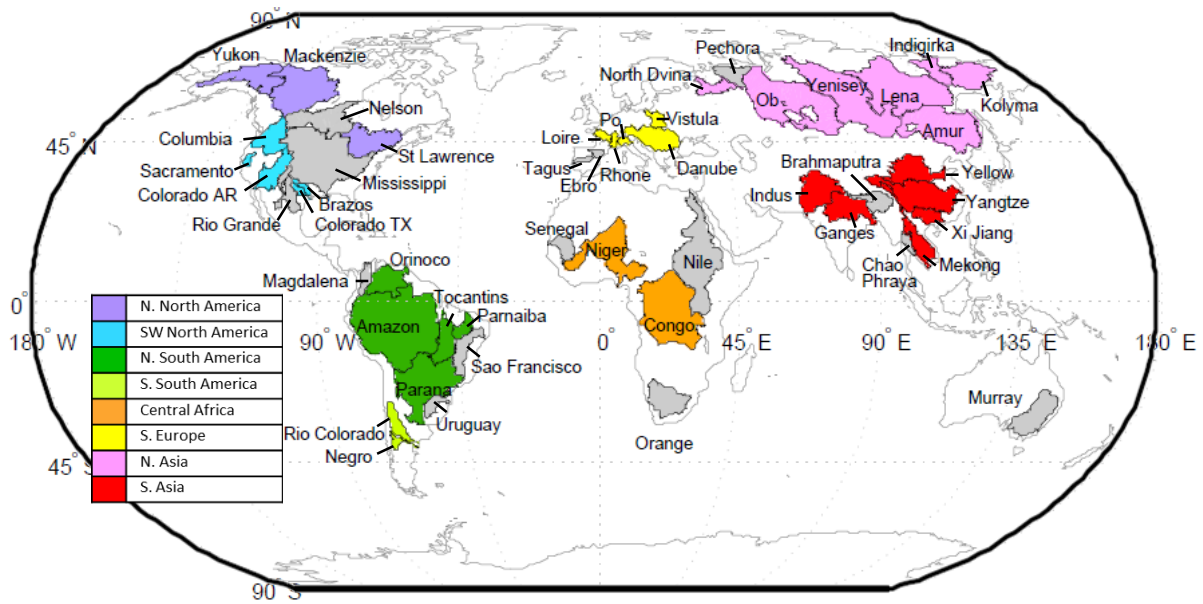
90° N

Yukon
Mackenzie
Nelson
Columbia
St Lawrence
Sacramento
Mississippi
Colorado AR
Brazos
Rio Grande
Colorado TX
45° N

Pechora
Indigirka
North Dvina
Yenisey
Ob
Lena
Kolyma
Amur
Vistula
Po
Loire
Tagus
Ebro
Rhone
Danube
Brahmaputra
Yellow
Indus
Yangtze
Ganges
Xi Jiang
Chao Phraya
Mekong
Senegal
Niger
Nile
Congo
Orinoco
Magdalena
Tocantins
Parnaiba
Amazon
Sao Francisco
Parana
Uruguay
Rio Colorado
Negro
Orange
Murray

| N. North America |
| SW North America |
| N. South America |
| S. South America |
| Central Africa |
| S. Europe |
| N. Asia |
| S. Asia |

0°
180° W
90° W
0°
45° E
90° E
135° E
180° E
45° S
90° S